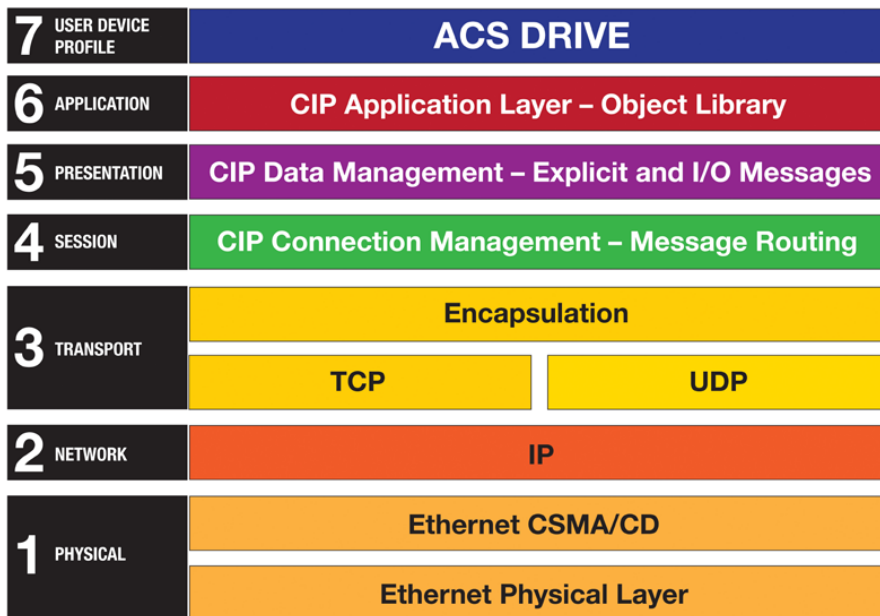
7 USER DEVICE PROFILE

ACS DRIVE

6 APPLICATION

CIP Application Layer – Object Library

5 PRESENTATION

CIP Data Management – Explicit and I/O Messages

4 SESSION

CIP Connection Management – Message Routing

3 TRANSPORT

Encapsulation

TCP

UDP

2 NETWORK

IP

1 PHYSICAL

Ethernet CSMA/CD

Ethernet Physical Layer